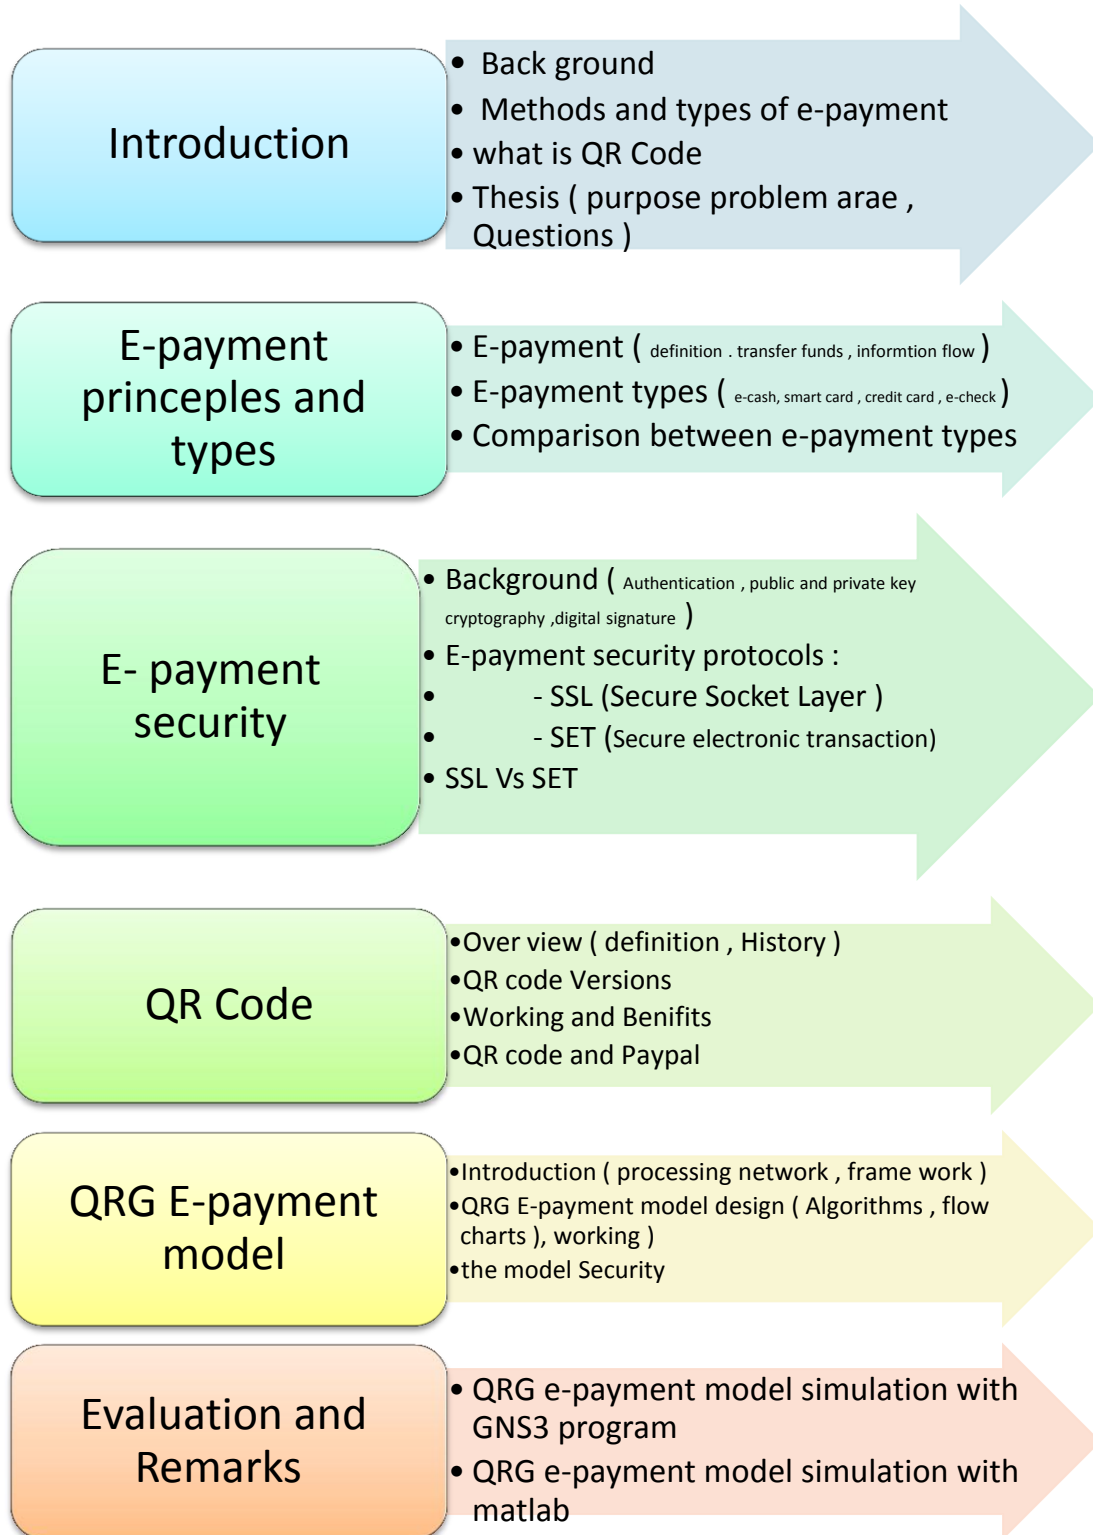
Introduction

- Back ground
- Methods and types of e-payment
- what is QR Code
- Thesis ( purpose problem arae , Questions )

E-payment princeples and types

- E-payment ( definition . transfer funds , informtion flow )
- E-payment types ( e-cash, smart card , credit card , e-check )
- Comparison between e-payment types

E- payment security

- Background ( Authentication , public and private key cryptography ,digital signature )
- E-payment security protocols :
- - SSL (Secure Socket Layer )
- - SET (Secure electronic transaction)
- SSL Vs SET

QR Code

- Over view ( definition , History )
- QR code Versions
- Working and Benifits
- QR code and Paypal

QRG E-payment model

- Introduction ( processing network , frame work )
- QRG E-payment model design ( Algorithms , flow charts ), working )
- the model Security

Evaluation and Remarks

- QRG e-payment model simulation with GNS3 program
- QRG e-payment model simulation with matlab